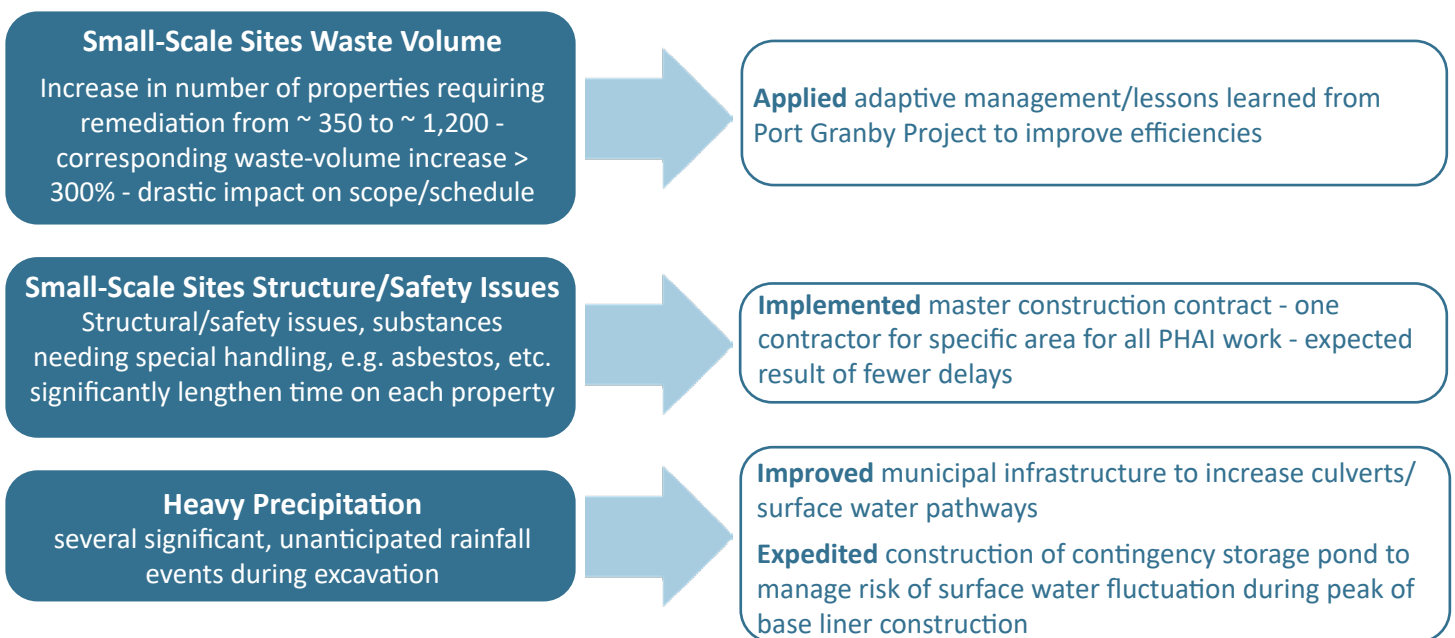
**Small-Scale Sites Waste Volume**

Increase in number of properties requiring remediation from ~ 350 to ~ 1,200 - corresponding waste-volume increase > 300% - drastic impact on scope/schedule

**Applied** adaptive management/lessons learned from Port Granby Project to improve efficiencies

**Small-Scale Sites Structure/Safety Issues**

Structural/safety issues, substances needing special handling, e.g. asbestos, etc. significantly lengthen time on each property

**Implemented** master construction contract - one contractor for specific area for all PHAI work - expected result of fewer delays

**Heavy Precipitation**

several significant, unanticipated rainfall events during excavation

**Improved** municipal infrastructure to increase culverts/ surface water pathways

**Expedited** construction of contingency storage pond to manage risk of surface water fluctuation during peak of base liner construction